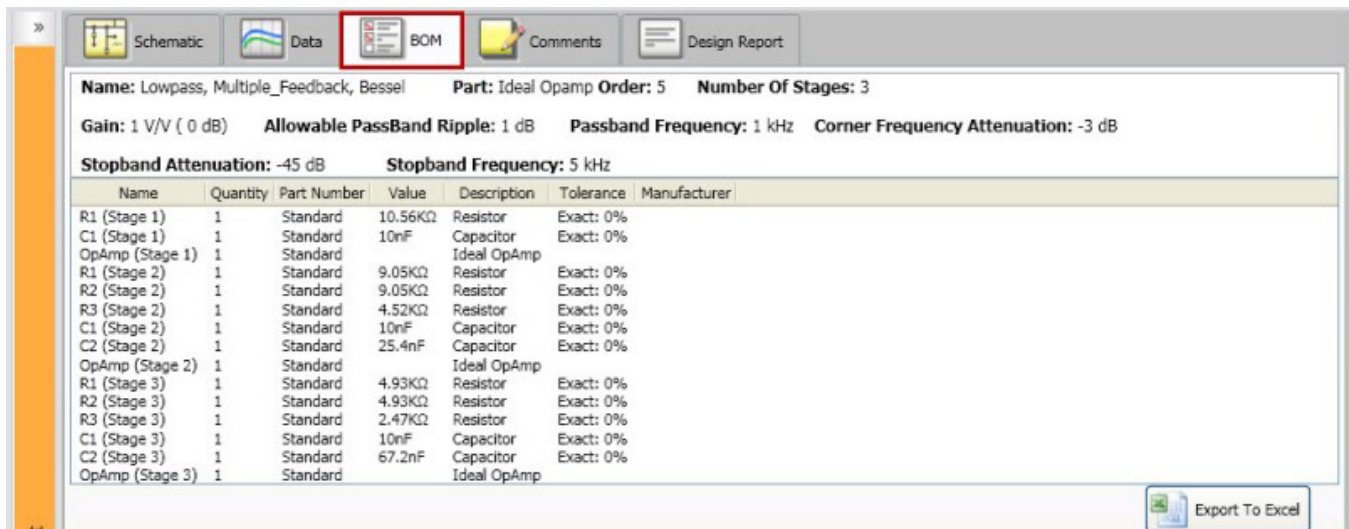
»

Schematic | Data | BOM | Comments | Design Report

**Name:** Lowpass, Multiple_Feedback, Bessel **Part:** Ideal Opamp **Order:** 5 **Number Of Stages:** 3

**Gain:** 1 V/V ( 0 dB) **Allowable PassBand Ripple:** 1 dB **Passband Frequency:** 1 kHz **Corner Frequency Attenuation:** -3 dB

**Stopband Attenuation:** -45 dB **Stopband Frequency:** 5 kHz

| Name | Quantity | Part Number | Value | Description | Tolerance | Manufacturer |
|---|---|---|---|---|---|---|
| R1 (Stage 1) | 1 | Standard | 10.56KΩ | Resistor | Exact: 0% | |
| C1 (Stage 1) | 1 | Standard | 10nF | Capacitor | Exact: 0% | |
| OpAmp (Stage 1) | 1 | Standard | | Ideal OpAmp | | |
| R1 (Stage 2) | 1 | Standard | 9.05KΩ | Resistor | Exact: 0% | |
| R2 (Stage 2) | 1 | Standard | 9.05KΩ | Resistor | Exact: 0% | |
| R3 (Stage 2) | 1 | Standard | 4.52KΩ | Resistor | Exact: 0% | |
| C1 (Stage 2) | 1 | Standard | 10nF | Capacitor | Exact: 0% | |
| C2 (Stage 2) | 1 | Standard | 25.4nF | Capacitor | Exact: 0% | |
| OpAmp (Stage 2) | 1 | Standard | | Ideal OpAmp | | |
| R1 (Stage 3) | 1 | Standard | 4.93KΩ | Resistor | Exact: 0% | |
| R2 (Stage 3) | 1 | Standard | 4.93KΩ | Resistor | Exact: 0% | |
| R3 (Stage 3) | 1 | Standard | 2.47KΩ | Resistor | Exact: 0% | |
| C1 (Stage 3) | 1 | Standard | 10nF | Capacitor | Exact: 0% | |
| C2 (Stage 3) | 1 | Standard | 67.2nF | Capacitor | Exact: 0% | |
| OpAmp (Stage 3) | 1 | Standard | | Ideal OpAmp | | |

Export To Excel